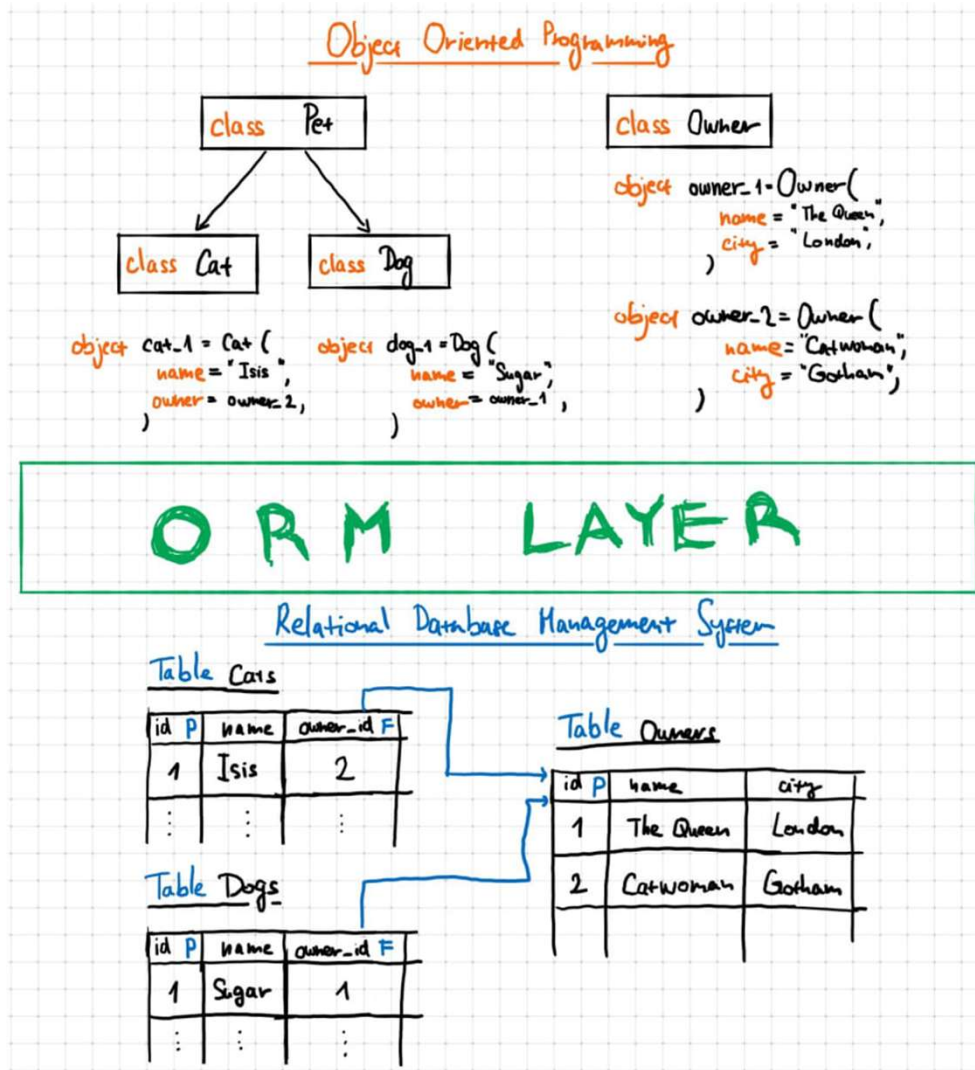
Object Oriented Programming

class Pet

class Cat

class Dog

object cat_1 = Cat (
name = "Isis",
owner = owner_2,
)

object dog_1 = Dog (
name = "Sugar",
owner = owner_1,
)

class Owner

object owner_1 = Owner (
name = "The Queen",
city = "London",
)

object owner_2 = Owner (
name = "Catwoman",
city = "Gotham",
)

ORM LAYER

Relational Database Management System

Table Cats

| id P | name | owner_id F |
|---|---|---|
| 1 | Isis | 2 |
| ⋮ | ⋮ | ⋮ |

Table Dogs

| id P | name | owner_id F |
|---|---|---|
| 1 | Sugar | 1 |
| ⋮ | ⋮ | ⋮ |

Table Owners

| id P | name | city |
|---|---|---|
| 1 | The Queen | London |
| 2 | Catwoman | Gotham |